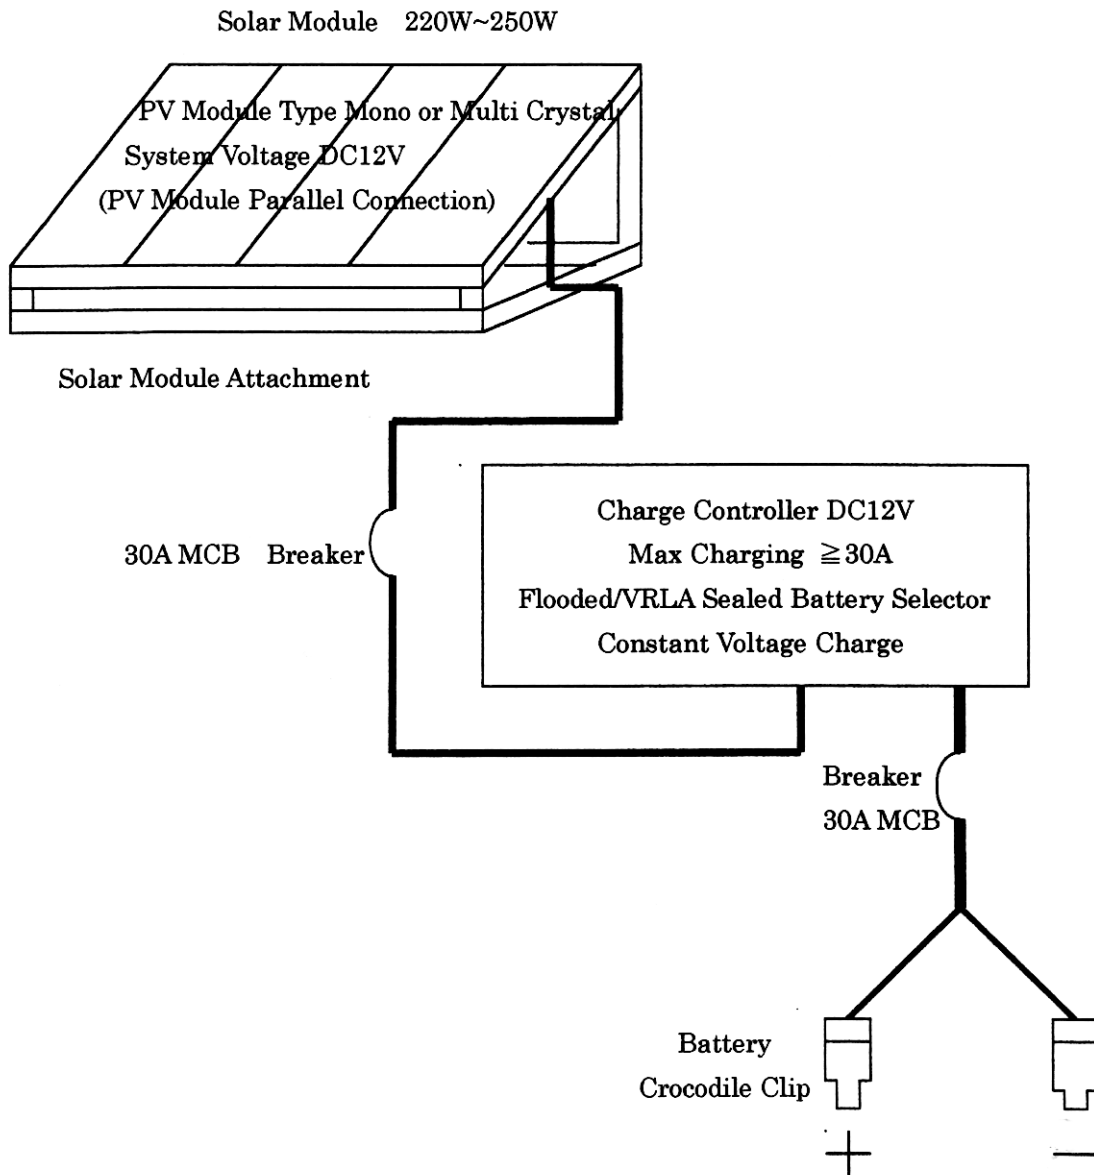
Solar Module 220W~250W

PV Module Type Mono or Multi Crystal

System Voltage DC12V

(PV Module Parallel Connection)

Solar Module Attachment

30A MCB Breaker

Charge Controller DC12V

Max Charging $\geqq$30A

Flooded/VRLA Sealed Battery Selector

Constant Voltage Charge

Breaker

30A MCB

Battery

Crocodile Clip

+

−